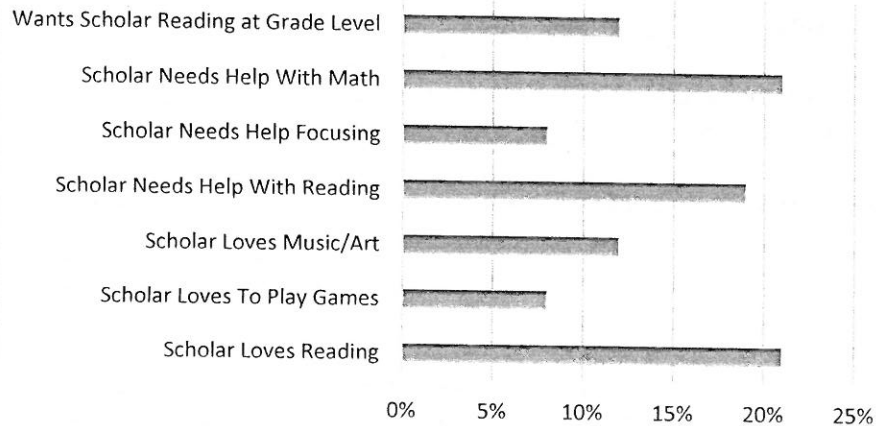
Wants Scholar Reading at Grade Level
Scholar Needs Help With Math
Scholar Needs Help Focusing
Scholar Needs Help With Reading
Scholar Loves Music/Art
Scholar Loves To Play Games
Scholar Loves Reading

0% 5% 10% 15% 20% 25%